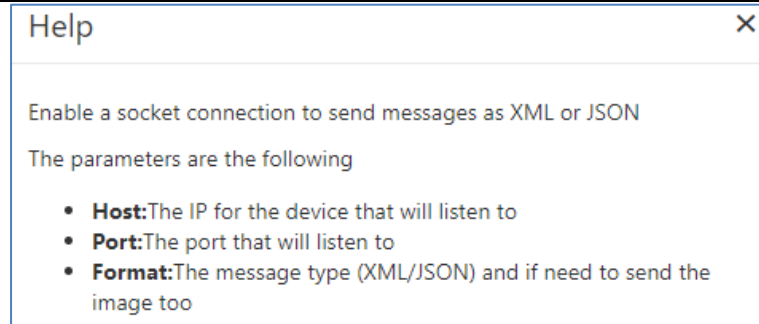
Help

×

Enable a socket connection to send messages as XML or JSON

The parameters are the following

- **Host:**The IP for the device that will listen to
- **Port:**The port that will listen to
- **Format:**The message type (XML/JSON) and if need to send the image too